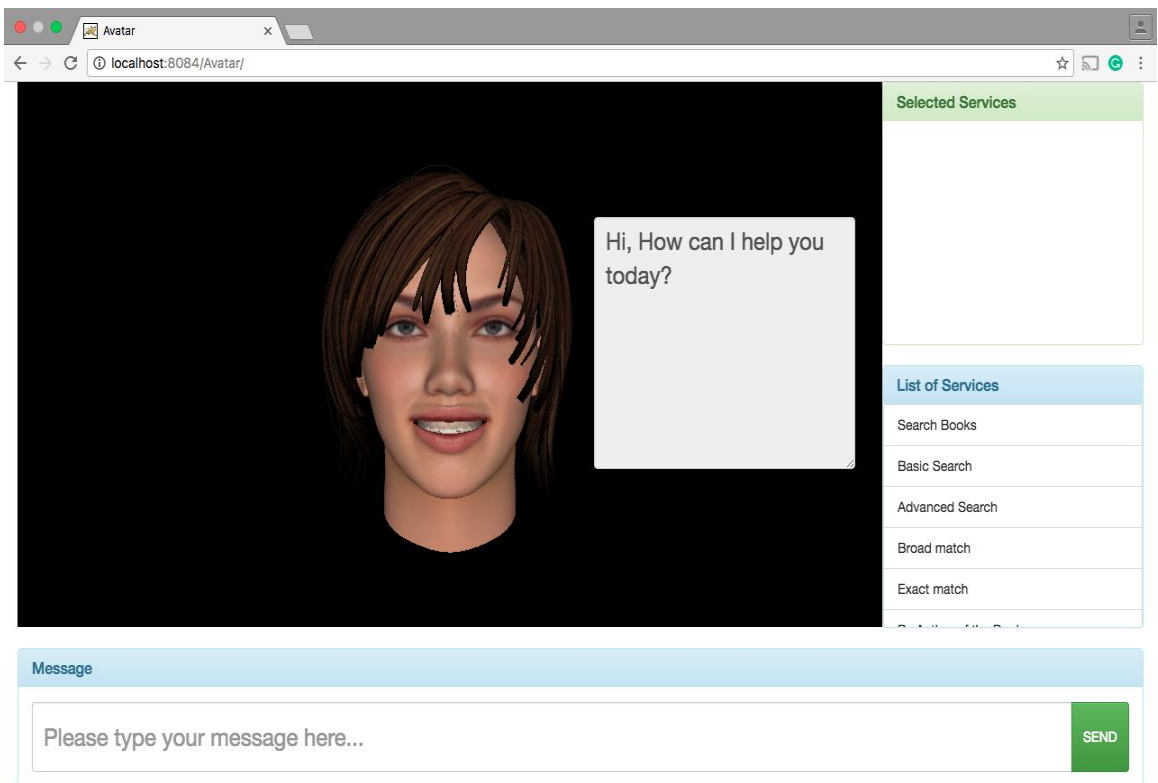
Avatar

localhost:8084/Avatar/

Hi, How can I help you today?

Selected Services

List of Services

Search Books

Basic Search

Advanced Search

Broad match

Exact match

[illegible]

Message

Please type your message here...

SEND